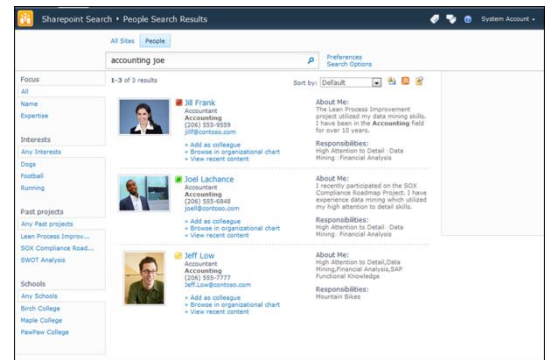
Sharepoint Search ▸ People Search Results

System Account ▾

All Sites | People

accounting joe

Preferences
Search Options

Focus
All
Name
Expertise

Interests
Any Interests
Dogs
Football
Running

Past projects
Any Past projects
Lean Process Improv...
SOX Compliance Road...
SWOT Analysis

Schools
Any Schools
Birch College
Maple College
PawPaw College

1-3 of 3 results

Sort by: Default

Jill Frank
Accountant
Accounting
(206) 555-9559
jillf@contoso.com

» Add as colleague
» Browse in organizational chart
» View recent content

About Me:
The Lean Process Improvement project utilized my data mining skills. I have been in the Accounting field for over 10 years.

Responsibilities:
High Attention to Detail · Data Mining · Financial Analysis

Joel Lachance
Accountant
Accounting
(206) 555-6848
joell@contoso.com

» Add as colleague
» Browse in organizational chart
» View recent content

About Me:
I recently participated on the SOX Compliance Roadmap Project. I have experience data mining which utilized my attention to detail skills.

Responsibilities:
High Attention to Detail · Data Mining · Financial Analysis

Jeff Low
Accountant
(206) 555-7777
Jeff.Low@contoso.com

» Add as colleague
» Browse in organizational chart
» View recent content

About Me:
High Attention to Detail,Data Mining,Financial Analysis,SAP Functional Knowledge

Responsibilities:
Mountain Bikes